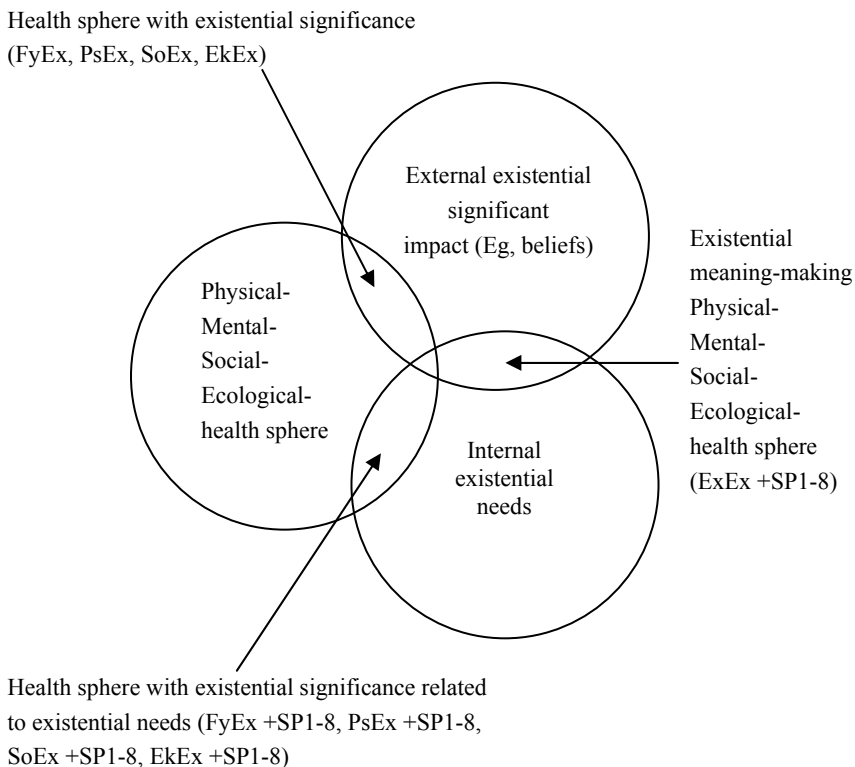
Health sphere with existential significance (FyEx, PsEx, SoEx, EkEx)

External existential significant impact (Eg, beliefs)

Existential meaning-making Physical-Mental-Social-Ecological-health sphere (ExEx +SP1-8)

Physical-Mental-Social-Ecological-health sphere

Internal existential needs

Health sphere with existential significance related to existential needs (FyEx +SP1-8, PsEx +SP1-8, SoEx +SP1-8, EkEx +SP1-8)